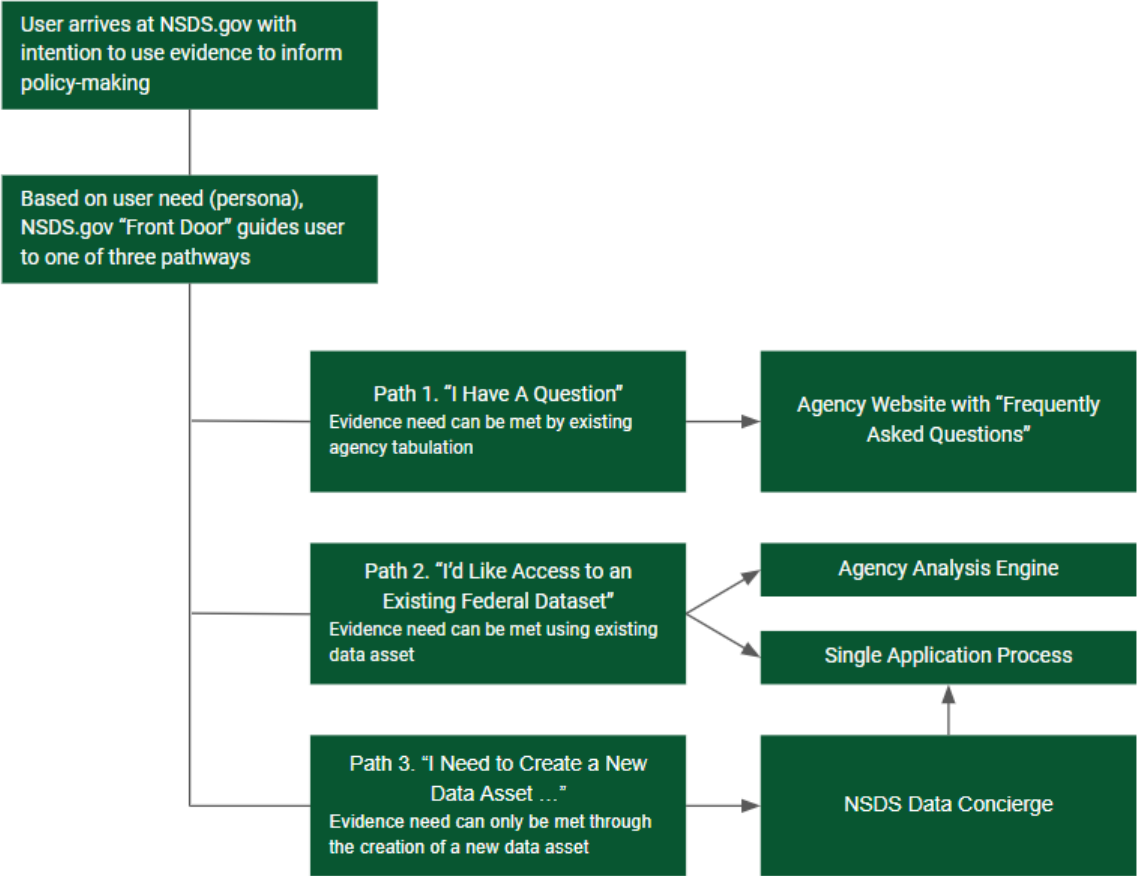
User arrives at NSDS.gov with intention to use evidence to inform policy-making

Based on user need (persona), NSDS.gov “Front Door” guides user to one of three pathways

Path 1. “I Have A Question”
Evidence need can be met by existing agency tabulation

Agency Website with “Frequently Asked Questions”

Path 2. “I'd Like Access to an Existing Federal Dataset”
Evidence need can be met using existing data asset

Agency Analysis Engine

Single Application Process

Path 3. “I Need to Create a New Data Asset ...”
Evidence need can only be met through the creation of a new data asset

NSDS Data Concierge